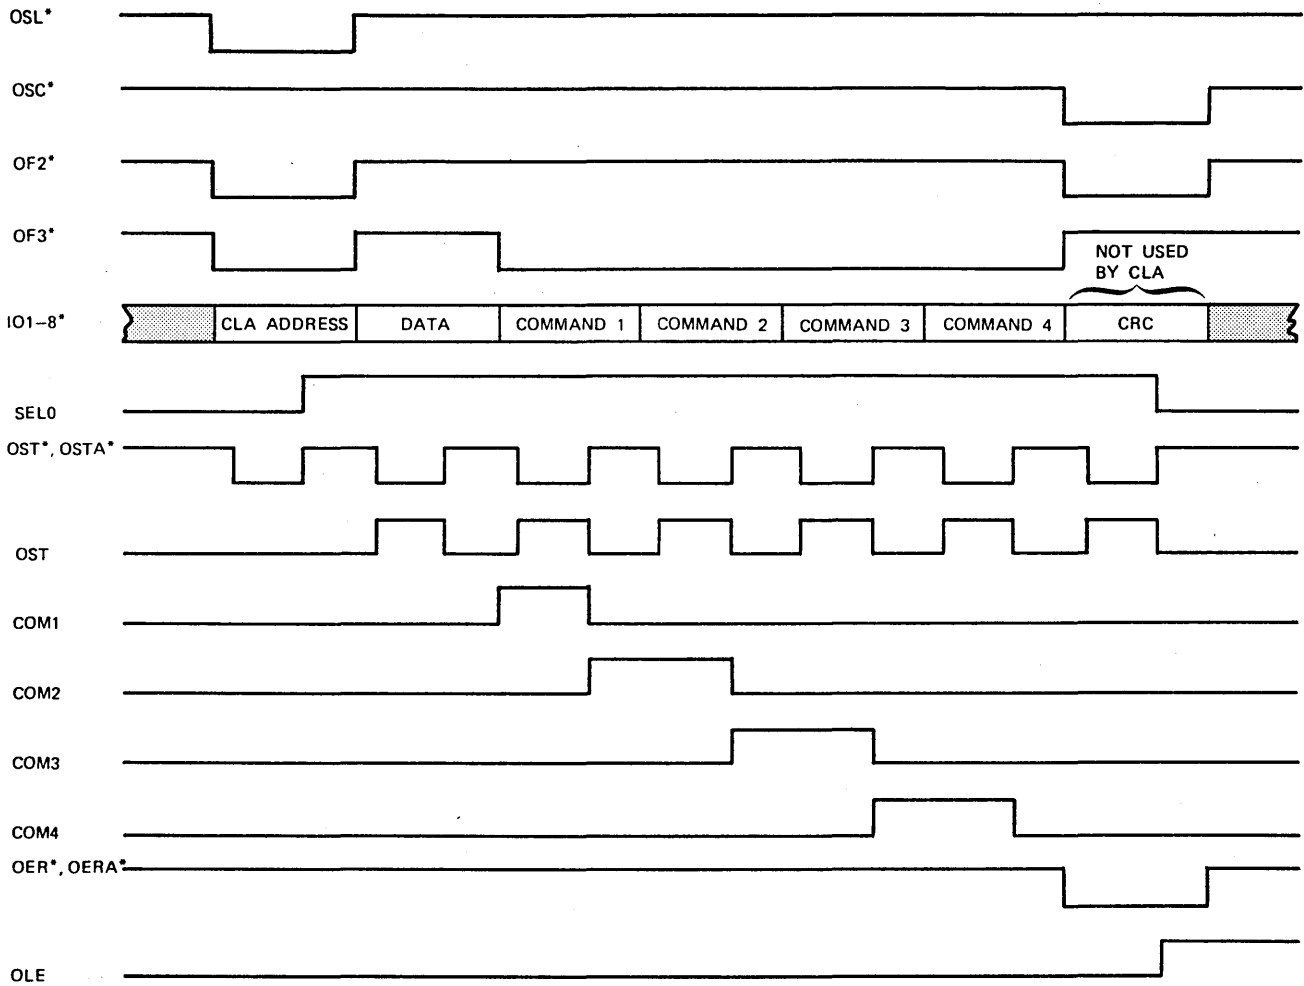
OSL*

OSC*

OF2*

OF3*

NOT USED BY CLA

IO1–8*

| CLA ADDRESS | DATA | COMMAND 1 | COMMAND 2 | COMMAND 3 | COMMAND 4 | CRC |
|---|---|---|---|---|---|---|

SEL0

OST*, OSTA*

OST

COM1

COM2

COM3

COM4

OER*, OERA*

OLE